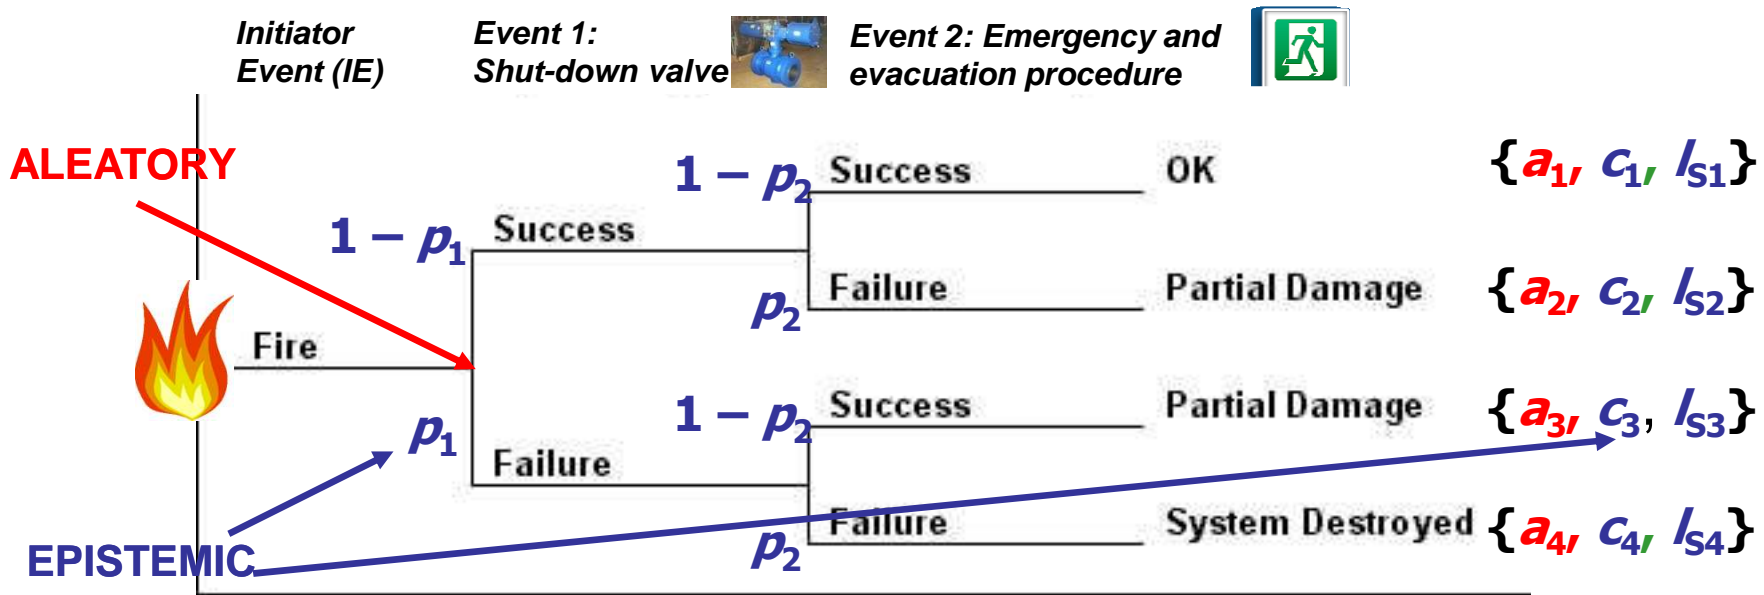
Initiator Event (IE)

Event 1: Shut-down valve

Event 2: Emergency and evacuation procedure

ALEATORY

Fire

$1-p_1$

Success

$p_1$

Failure

$1-p_2$

Success

OK

$\{a_1, c_1, l_{S1}\}$

$p_2$

Failure

Partial Damage

$\{a_2, c_2, l_{S2}\}$

$1-p_2$

Success

Partial Damage

$\{a_3, c_3, l_{S3}\}$

$p_2$

Failure

System Destroyed

$\{a_4, c_4, l_{S4}\}$

EPISTEMIC